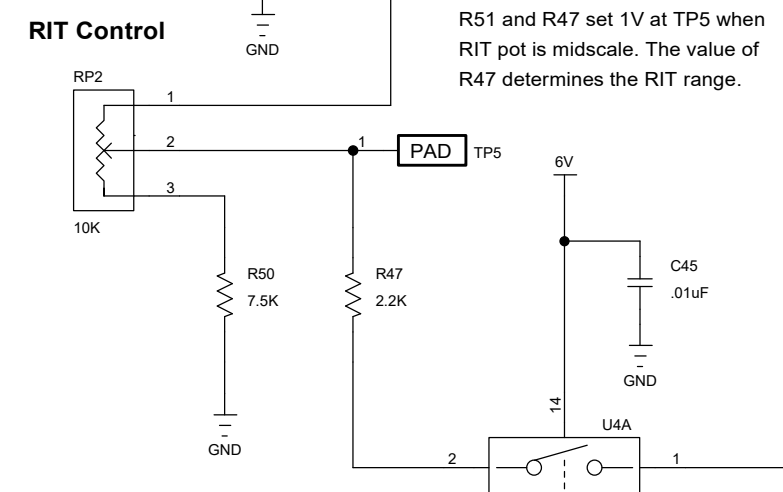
RIT Control

GND

R51 and R47 set 1V at TP5 when RIT pot is midscale. The value of R47 determines the RIT range.

RP2

1

2

3

10K

1

PAD

TP5

6V

R50
7.5K

R47
2.2K

C45
.01uF

GND

GND

14

U4A

2

1